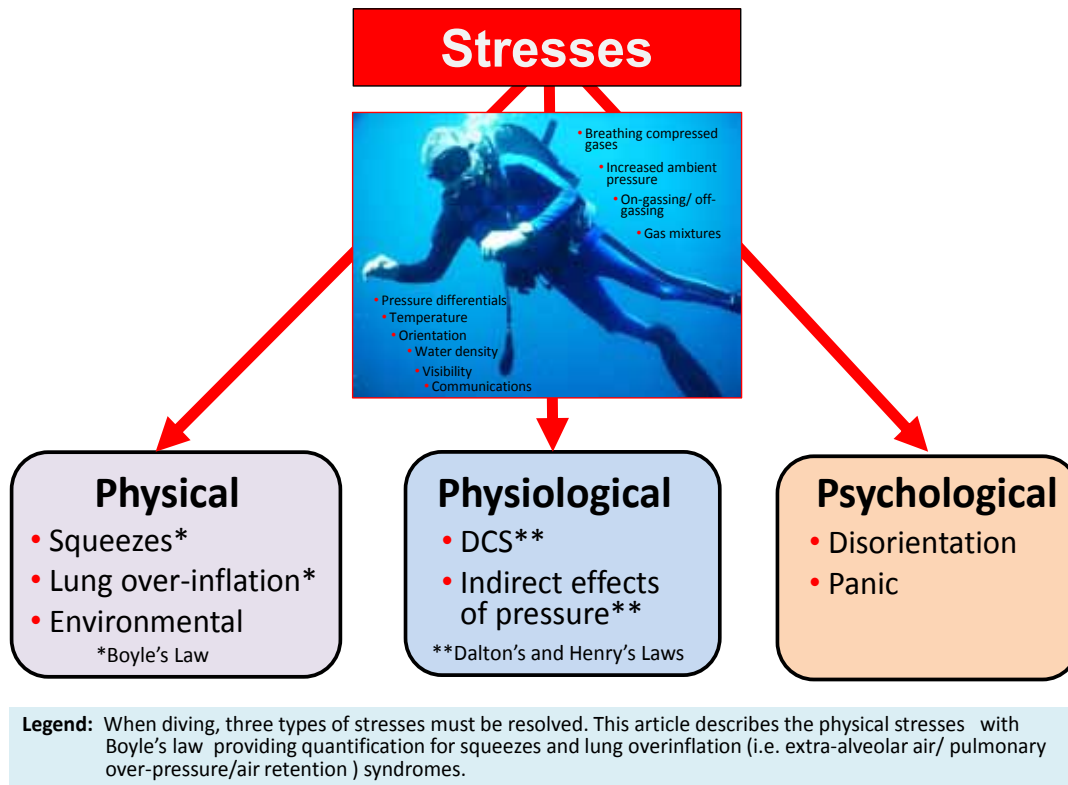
Stresses

• Breathing compressed gases
• Increased ambient pressure
• On-gassing/ off-gassing
• Gas mixtures

• Pressure differentials
• Temperature
• Orientation
• Water density
• Visibility
• Communications

Physical
• Squeezes*
• Lung over-inflation*
• Environmental
*Boyle's Law

Physiological
• DCS**
• Indirect effects of pressure**
**Dalton's and Henry's Laws

Psychological
• Disorientation
• Panic

Legend: When diving, three types of stresses must be resolved. This article describes the physical stresses with Boyle's law providing quantification for squeezes and lung overinflation (i.e. extra-alveolar air/ pulmonary over-pressure/air retention ) syndromes.